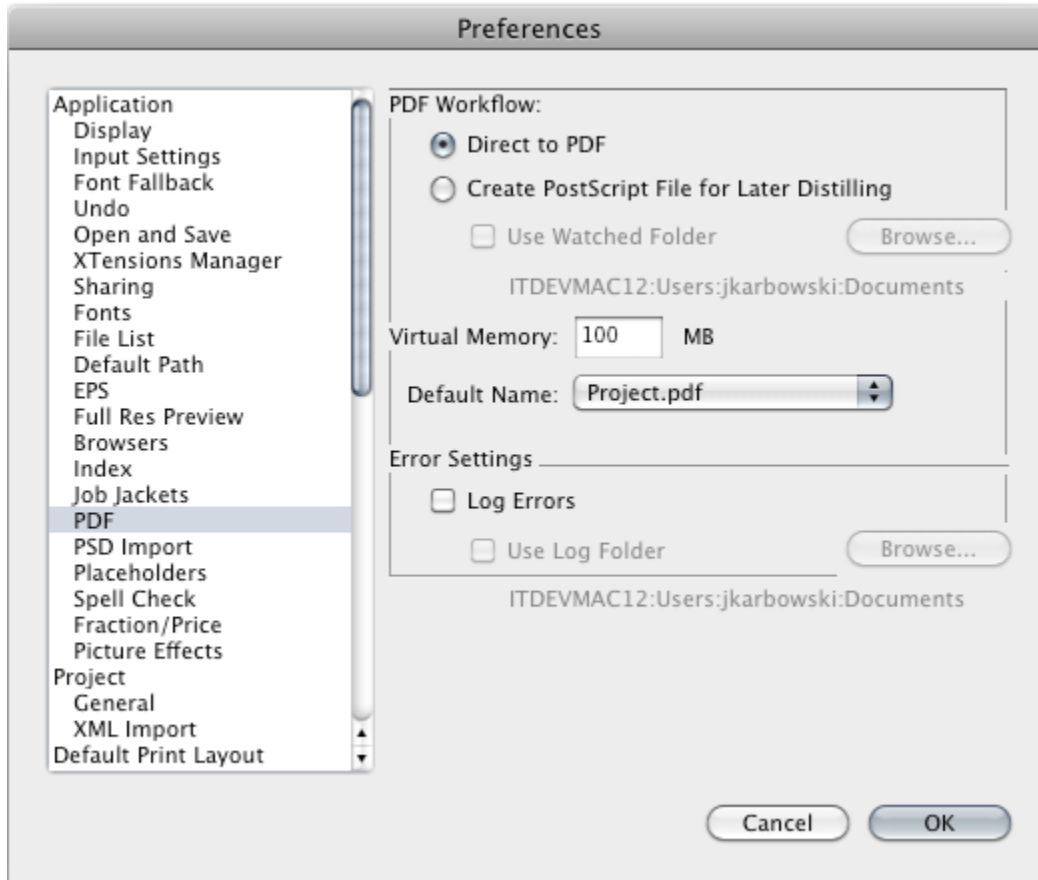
Preferences

Application
Display
Input Settings
Font Fallback
Undo
Open and Save
XTensions Manager
Sharing
Fonts
File List
Default Path
EPS
Full Res Preview
Browsers
Index
Job Jackets
PDF
PSD Import
Placeholders
Spell Check
Fraction/Price
Picture Effects
Project
General
XML Import
Default Print Layout

PDF Workflow:
Direct to PDF
Create PostScript File for Later Distilling
Use Watched Folder
Browse...
ITDEVMAC12:Users:jkarbowski:Documents

Virtual Memory: 100 MB

Default Name: Project.pdf

Error Settings
Log Errors
Use Log Folder
Browse...
ITDEVMAC12:Users:jkarbowski:Documents

Cancel
OK